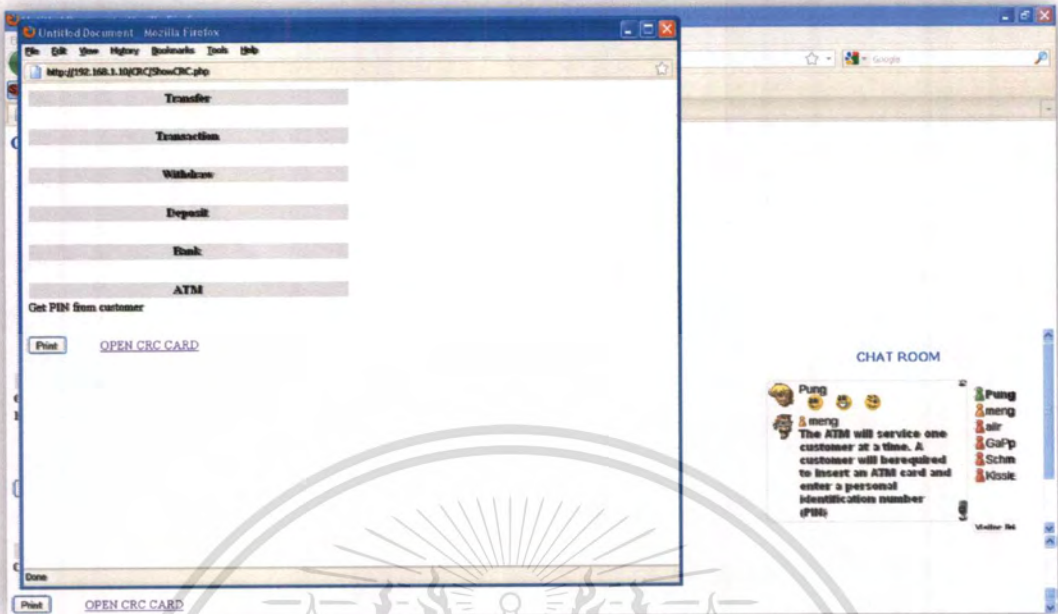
Untitled Document - Mozilla Firefox

File Edit View History Bookmarks Tools Help

http://192.168.1.10/CRC/ShowCRC.php

Transfer

Transaction

Withdraw

Deposit

Bank

ATM

Get PIN from customer

Print

OPEN CRC CARD

Done

Google

CHAT ROOM

Pung

meng
The ATM will service one customer at a time. A customer will berequired to insert an ATM card and enter a personal identification number (PIN)

Pung
meng
air
GaPp
Schm
Kissle

Visitor 94

Print

OPEN CRC CARD